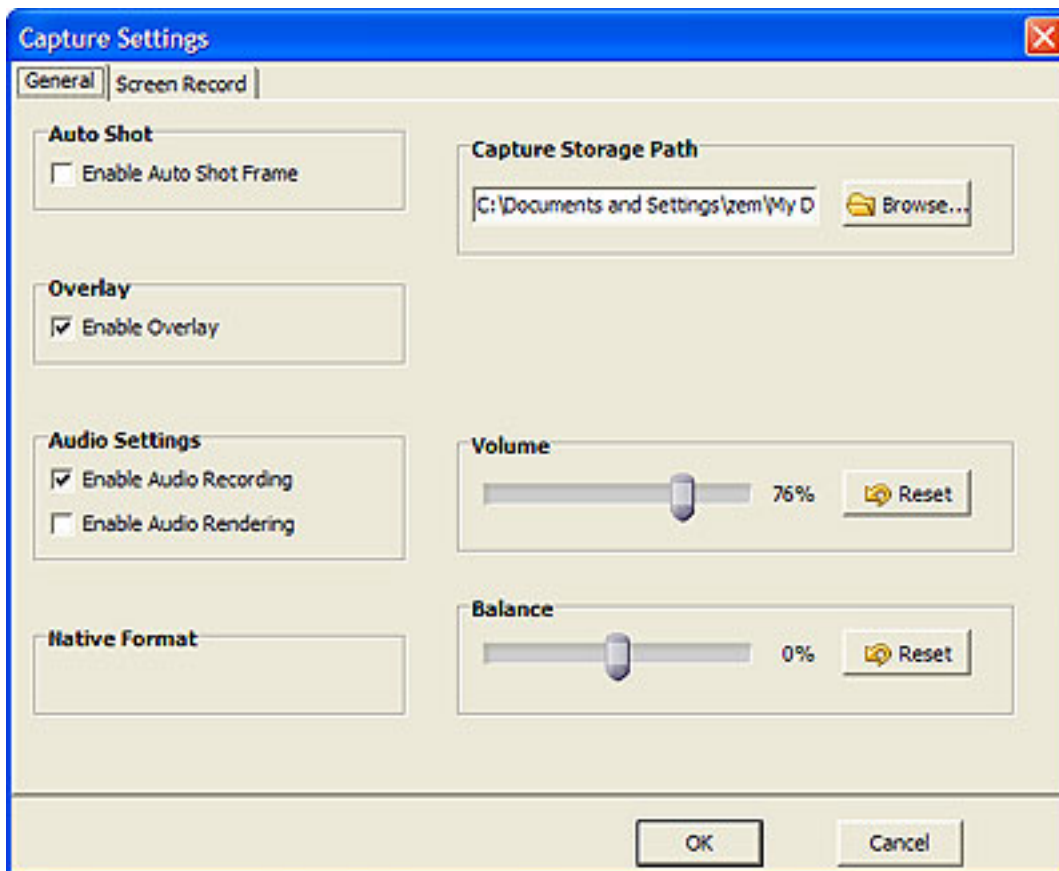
Capture Settings

General | Screen Record

Auto Shot
Enable Auto Shot Frame

Capture Storage Path
C:\Documents and Settings\zem\My D
Browse...

Overlay
Enable Overlay

Audio Settings
Enable Audio Recording
Enable Audio Rendering

Volume
76%
Reset

Native Format

Balance
0%
Reset

OK
Cancel